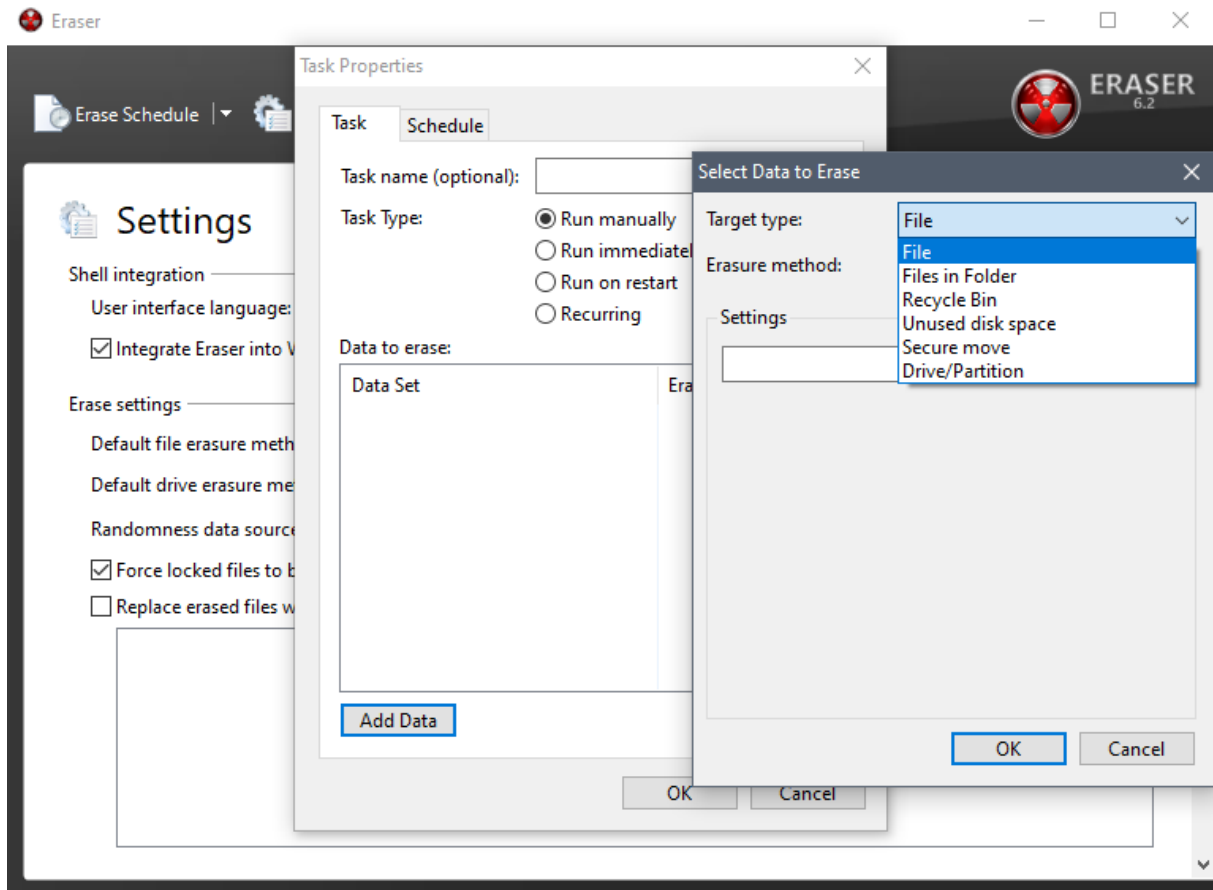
Eraser

Erase Schedule

ERASER
6.2

Settings

Shell integration
User interface language:
☑ Integrate Eraser into V

Erase settings
Default file erasure meth
Default drive erasure me
Randomness data source
☑ Force locked files to b
☐ Replace erased files w

Task Properties

Task
Schedule

Task name (optional):
Task Type:
Run manually
Run immediatel
Run on restart
Recurring

Data to erase:
Data Set
Era

Add Data

OK
Cancel

Select Data to Erase

Target type:
File
Erasure method:
Settings

File
Files in Folder
Recycle Bin
Unused disk space
Secure move
Drive/Partition

OK
Cancel